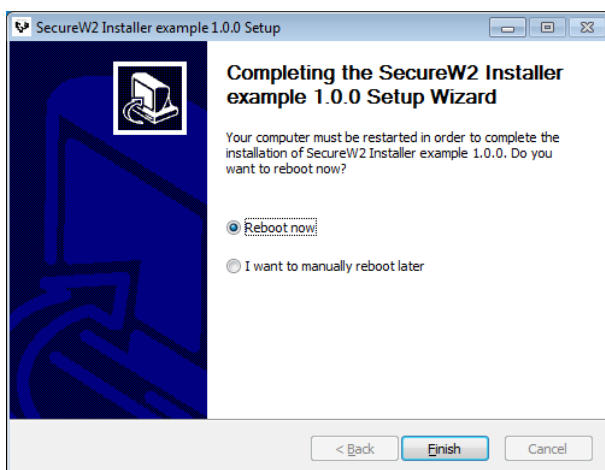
SecureW2 Installer example 1.0.0 Setup

Completing the SecureW2 Installer example 1.0.0 Setup Wizard

Your computer must be restarted in order to complete the installation of SecureW2 Installer example 1.0.0. Do you want to reboot now?

Reboot now

I want to manually reboot later

< Back
Finish
Cancel